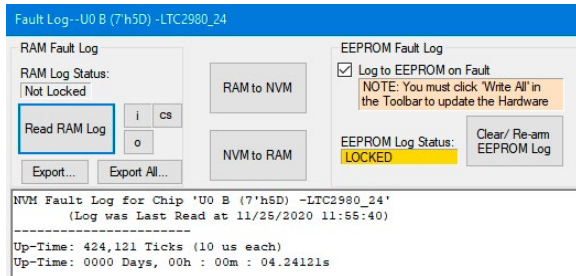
Fault Log--U0 B (7'h5D) -LTC2980_24

RAM Fault Log

RAM Log Status:

Not Locked

Read RAM Log

i

cs

o

Export...

Export All...

RAM to NVM

NVM to RAM

EEPROM Fault Log

Log to EEPROM on Fault

NOTE: You must click 'Write All' in the Toolbar to update the Hardware

EEPROM Log Status:

LOCKED

Clear/ Re-arm EEPROM Log

NVM Fault Log for Chip 'U0 B (7'h5D) -LTC2980_24'
(Log was Last Read at 11/25/2020 11:55:40)
-----------------------
Up-Time: 424,121 Ticks (10 us each)
Up-Time: 0000 Days, 00h : 00m : 04.24121s